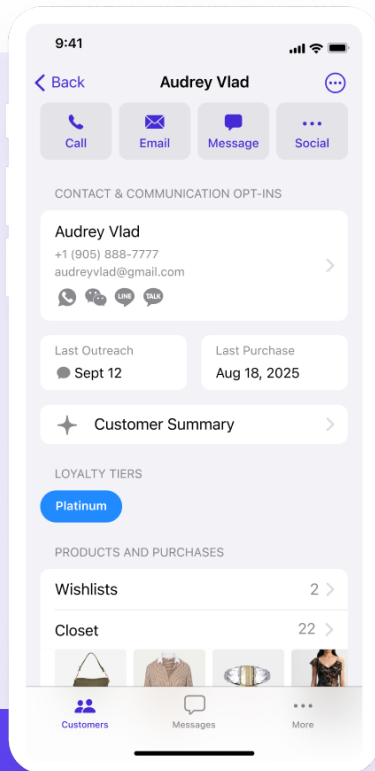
9:41

Back Audrey Vlad

Call Email Message Social

CONTACT & COMMUNICATION OPT-INS

Audrey Vlad
+1 (905) 888-7777
audreyvlad@gmail.com

LINE TALK

Last Outreach
Sept 12

Last Purchase
Aug 18, 2025

Customer Summary

LOYALTY TIERS

Platinum

PRODUCTS AND PURCHASES

Wishlists 2

Closet 22

Customers Messages More